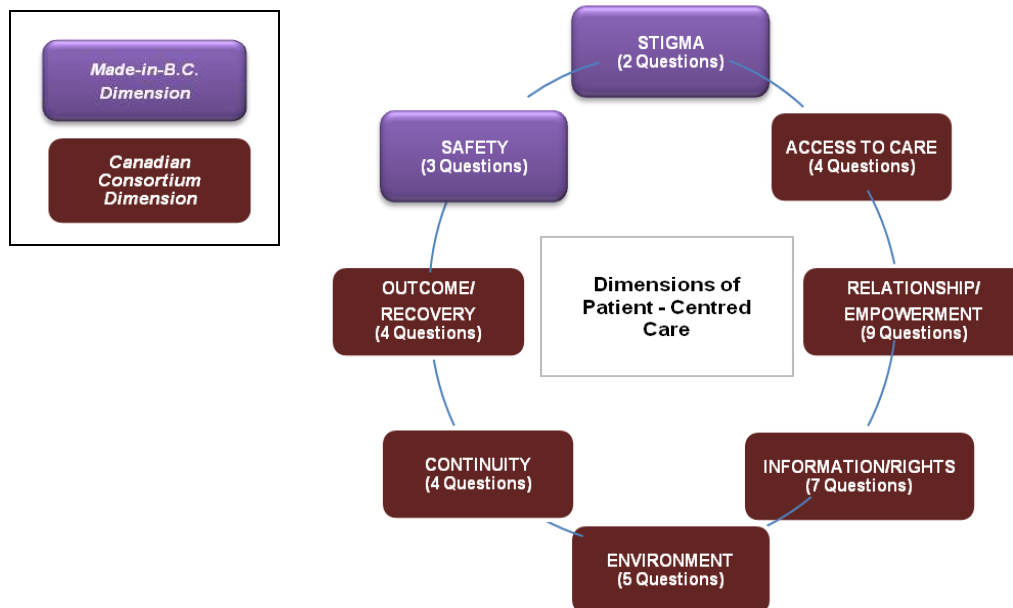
Made-in-B.C. Dimension

Canadian Consortium Dimension

STIGMA
(2 Questions)

ACCESS TO CARE
(4 Questions)

RELATIONSHIP/ EMPOWERMENT
(9 Questions)

INFORMATION/RIGHTS
(7 Questions)

ENVIRONMENT
(5 Questions)

CONTINUITY
(4 Questions)

OUTCOME/ RECOVERY
(4 Questions)

SAFETY
(3 Questions)

Dimensions of Patient - Centred Care